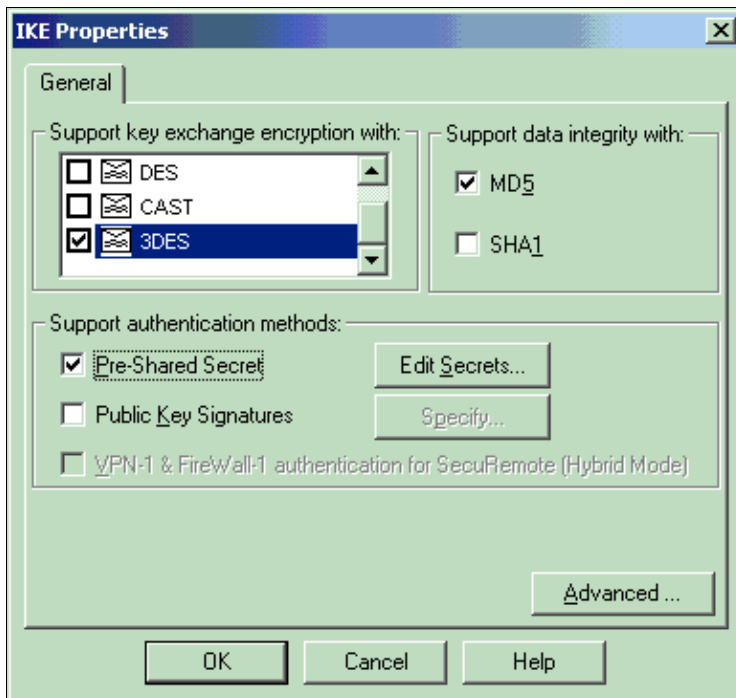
IKE Properties

General

Support key exchange encryption with:

DES

CAST

3DES

Support data integrity with:

MD5

SHA1

Support authentication methods:

Pre-Shared Secret

Edit Secrets...

Public Key Signatures

Specify...

VPN-1 & FireWall-1 authentication for SecuRemote (Hybrid Mode)

Advanced ...

OK

Cancel

Help